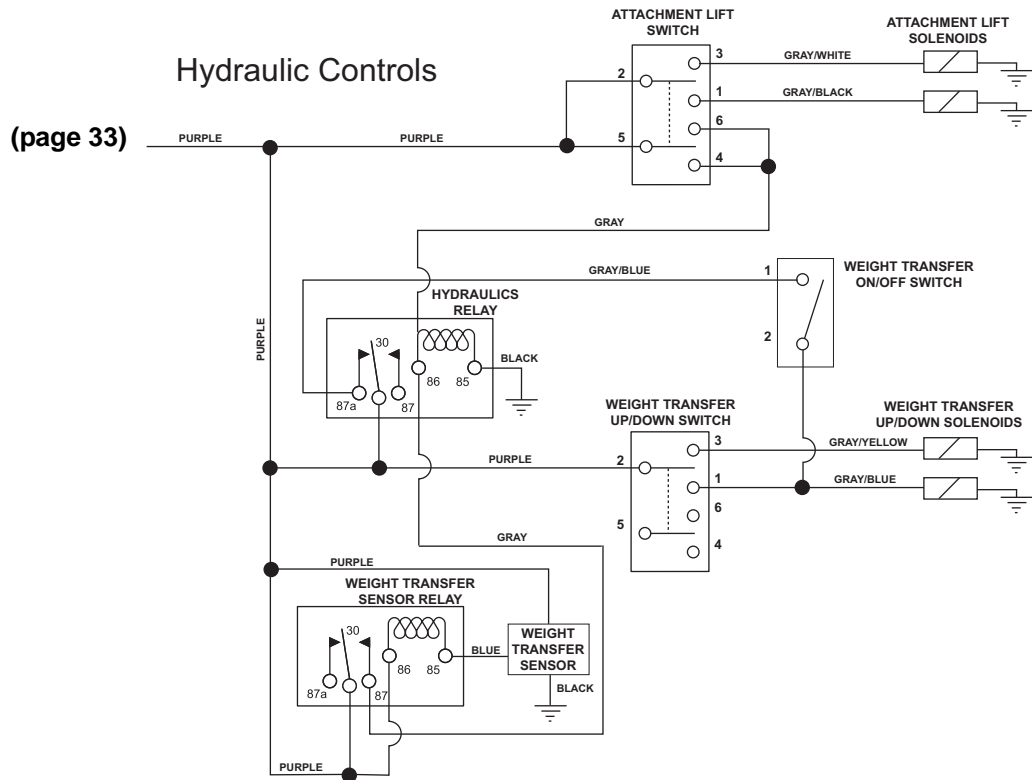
Hydraulic Controls

(page 33)

ATTACHMENT LIFT SWITCH

ATTACHMENT LIFT SOLENOIDS

PURPLE

PURPLE

2

5

3

1

6

4

GRAY/WHITE

GRAY/BLACK

GRAY

GRAY/BLUE

1

2

WEIGHT TRANSFER ON/OFF SWITCH

HYDRAULICS RELAY

PURPLE

30

87a

87

86

85

BLACK

WEIGHT TRANSFER UP/DOWN SWITCH

WEIGHT TRANSFER UP/DOWN SOLENOIDS

PURPLE

2

5

3

1

6

4

GRAY/YELLOW

GRAY/BLUE

GRAY

PURPLE

WEIGHT TRANSFER SENSOR RELAY

30

87a

87

86

85

BLUE

WEIGHT TRANSFER SENSOR

BLACK

PURPLE